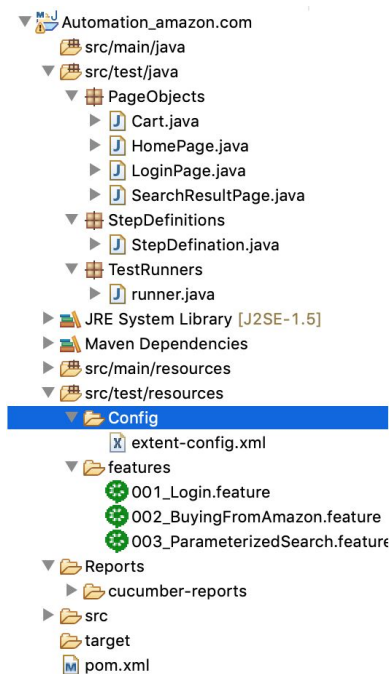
Automation_amazon.com
src/main/java
src/test/java
PageObjects
Cart.java
HomePage.java
LoginPage.java
SearchResultPage.java
StepDefinitions
StepDefination.java
TestRunners
runner.java
JRE System Library [J2SE-1.5]
Maven Dependencies
src/main/resources
src/test/resources
Config
extent-config.xml
features
001_Login.feature
002_BuyingFromAmazon.feature
003_ParameterizedSearch.feature
Reports
cucumber-reports
src
target
pom.xml